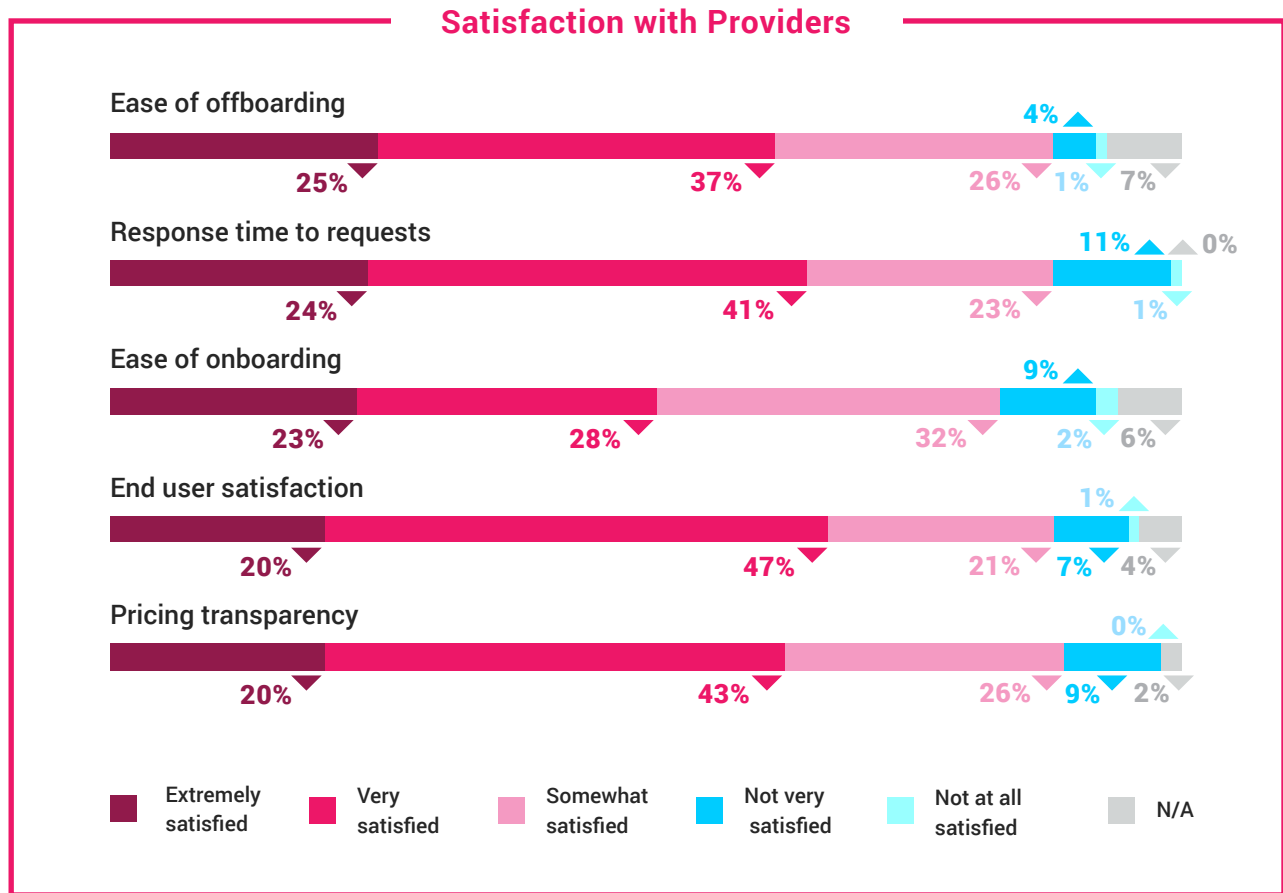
Satisfaction with Providers

Ease of offboarding
4%
25% 37% 26% 1% 7%

Response time to requests
11% 0%
24% 41% 23% 1%

Ease of onboarding
9%
23% 28% 32% 2% 6%

End user satisfaction
1%
20% 47% 21% 7% 4%

Pricing transparency
0%
20% 43% 26% 9% 2%

Extremely satisfied
Very satisfied
Somewhat satisfied
Not very satisfied
Not at all satisfied
N/A